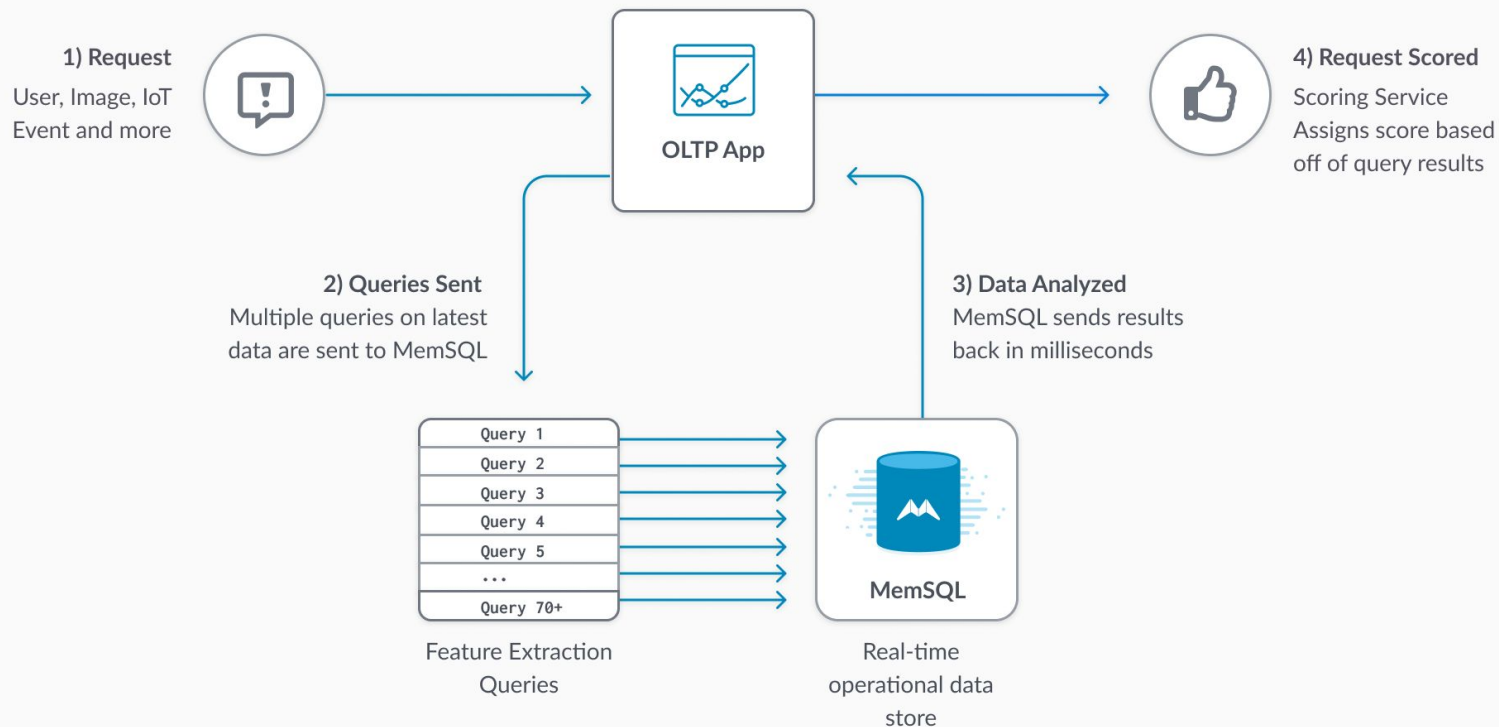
1) Request
User, Image, IoT Event and more

OLTP App

4) Request Scored
Scoring Service Assigns score based off of query results

2) Queries Sent
Multiple queries on latest data are sent to MemSQL

3) Data Analyzed
MemSQL sends results back in milliseconds

Query 1
Query 2
Query 3
Query 4
Query 5
...
Query 70+

MemSQL

Feature Extraction Queries

Real-time operational data store